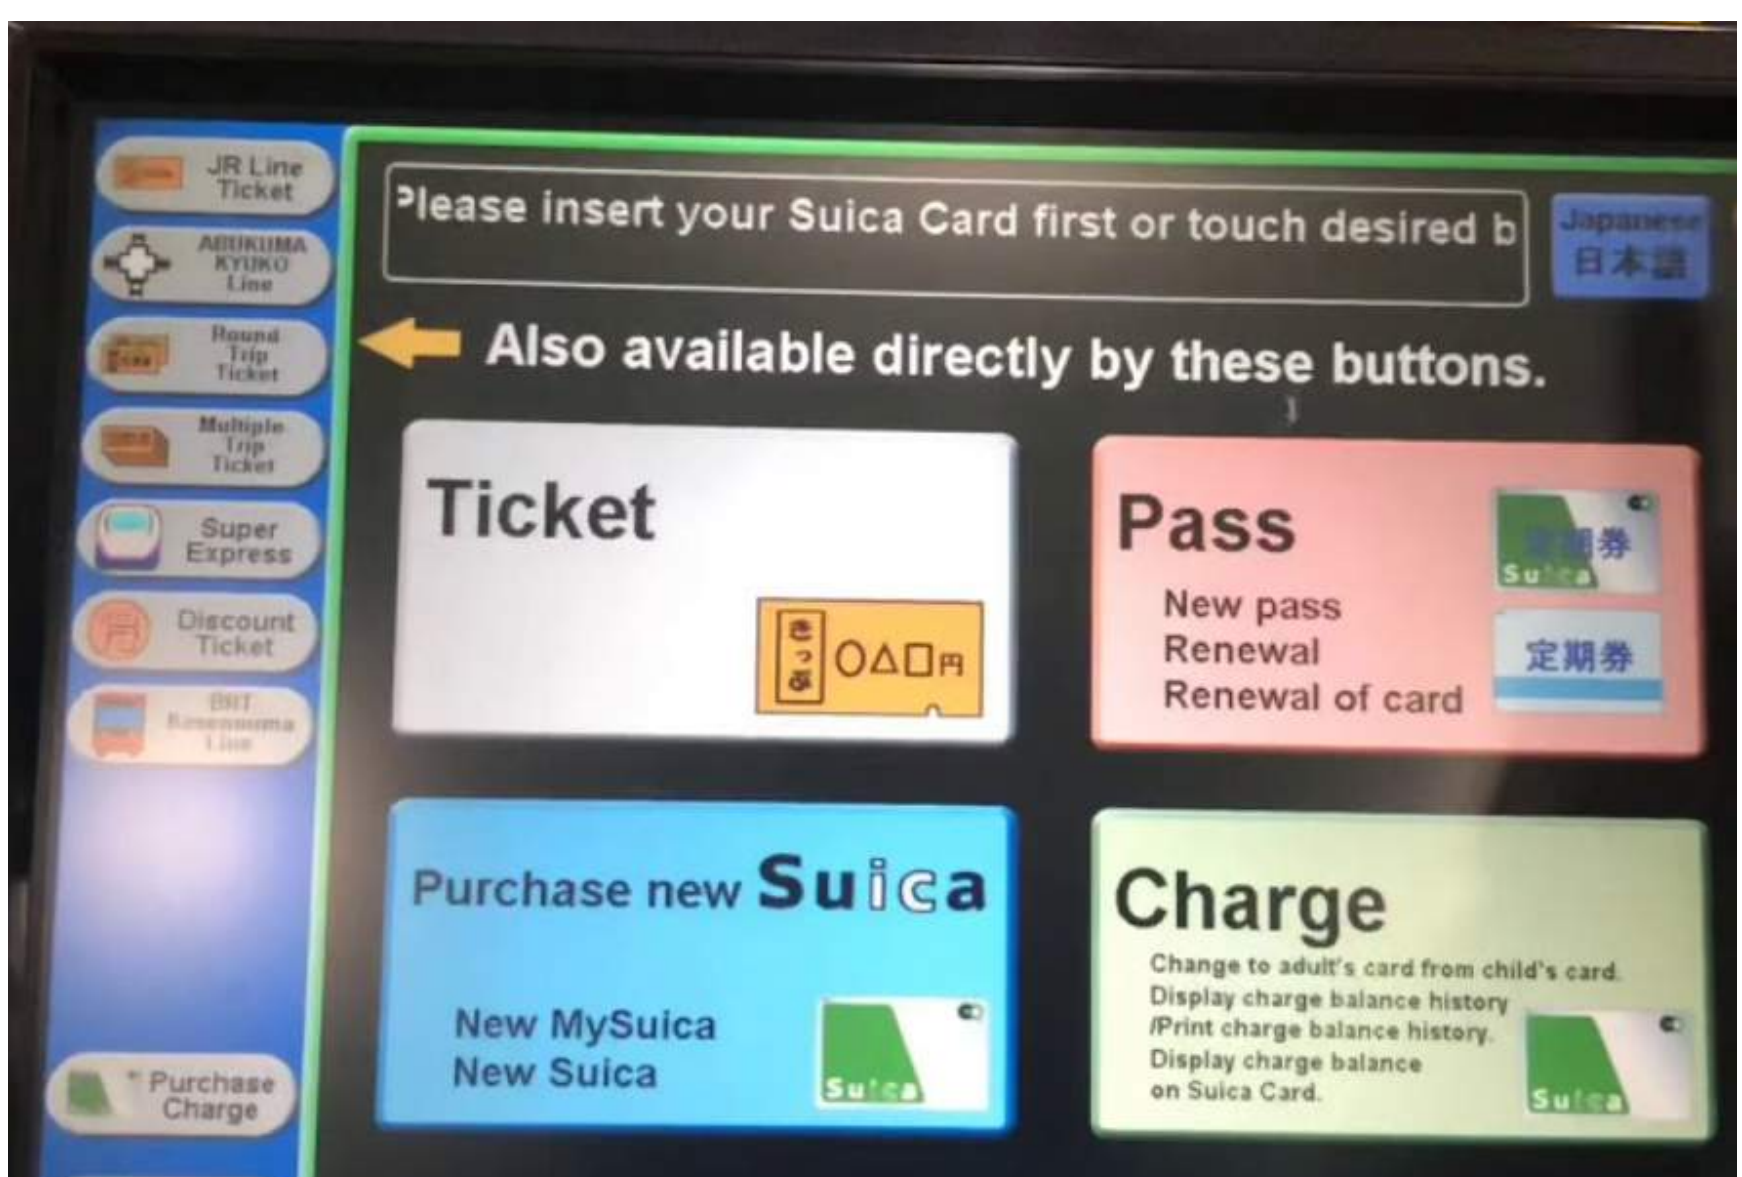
JR Line Ticket

ABUKUMA KYUKO Line

Round Trip Ticket

Multiple Trip Ticket

Super Express

Discount Ticket

BRT Kesennuma Line

Purchase Charge

Please insert your Suica Card first or touch desired b

Japanese
日本語

Also available directly by these buttons.

Ticket

きっぷ ○△□円

Pass

New pass
Renewal
Renewal of card

Suica 定期券

定期券

Purchase new Suica

New MySuica
New Suica

Suica

Charge

Change to adult's card from child's card.
Display charge balance history
/Print charge balance history.
Display charge balance on Suica Card.

Suica